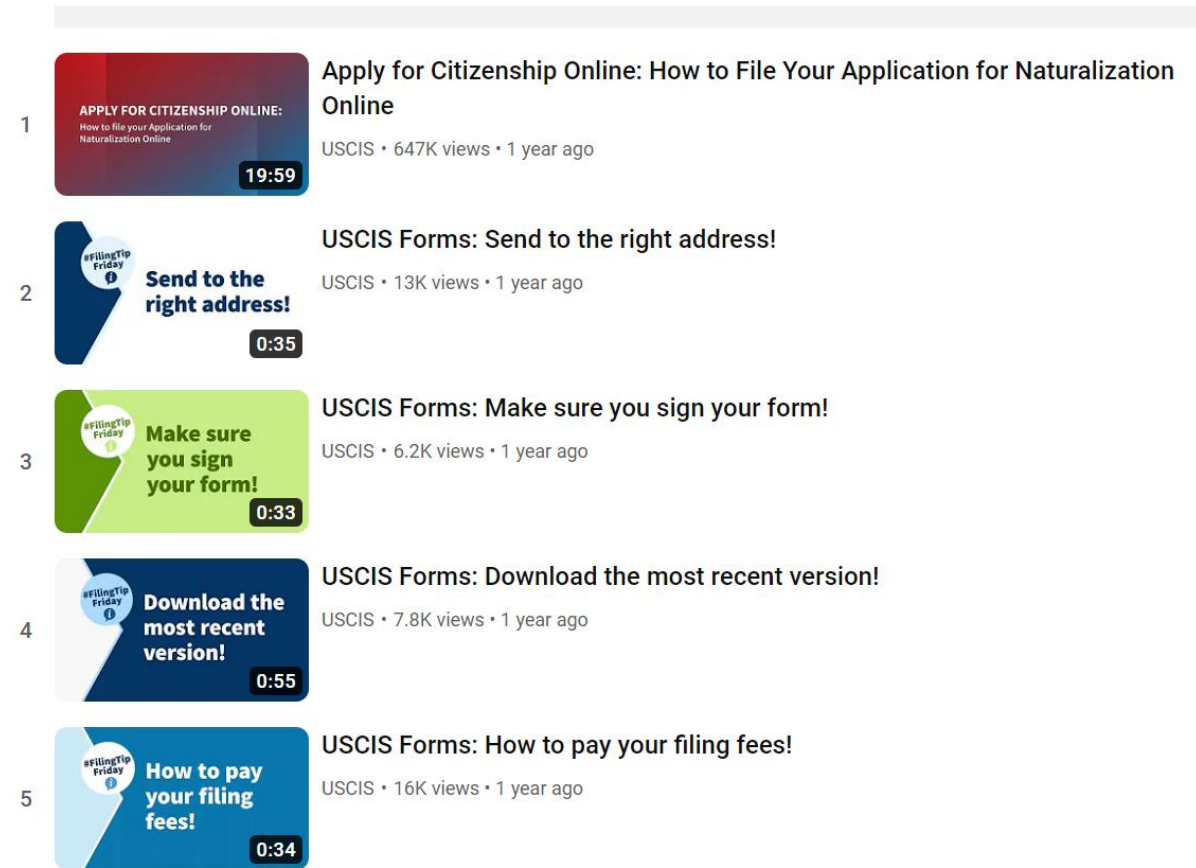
1

APPLY FOR CITIZENSHIP ONLINE:
How to file your Application for Naturalization Online

19:59

Apply for Citizenship Online: How to File Your Application for Naturalization Online

USCIS • 647K views • 1 year ago

2

#FilingTip Friday

Send to the right address!

0:35

USCIS Forms: Send to the right address!

USCIS • 13K views • 1 year ago

3

#FilingTip Friday

Make sure you sign your form!

0:33

USCIS Forms: Make sure you sign your form!

USCIS • 6.2K views • 1 year ago

4

#FilingTip Friday

Download the most recent version!

0:55

USCIS Forms: Download the most recent version!

USCIS • 7.8K views • 1 year ago

5

#FilingTip Friday

How to pay your filing fees!

0:34

USCIS Forms: How to pay your filing fees!

USCIS • 16K views • 1 year ago